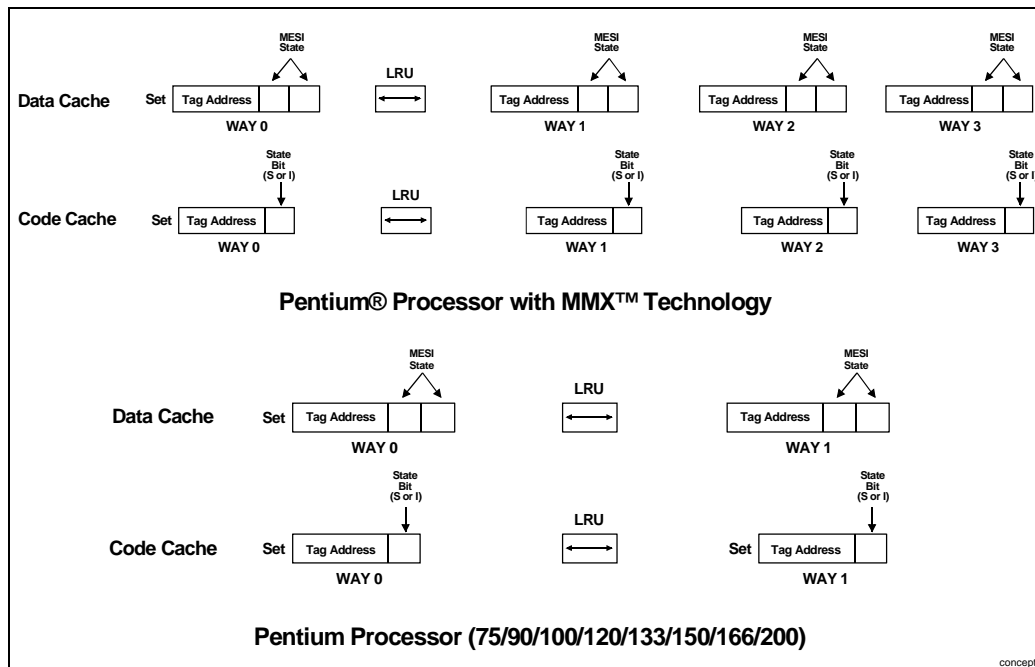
MESI State

MESI State

MESI State

MESI State

Data Cache

Set

Tag Address

LRU

Tag Address

Tag Address

Tag Address

WAY 0

WAY 1

WAY 2

WAY 3

State Bit (S or I)

State Bit (S or I)

State Bit (S or I)

State Bit (S or I)

Code Cache

Set

Tag Address

LRU

Tag Address

Tag Address

Tag Address

WAY 0

WAY 1

WAY 2

WAY 3

Pentium® Processor with MMX™ Technology

MESI State

MESI State

Data Cache

Set

Tag Address

LRU

Tag Address

WAY 0

WAY 1

State Bit (S or I)

State Bit (S or I)

Code Cache

Set

Tag Address

LRU

Set

Tag Address

WAY 0

WAY 1

Pentium Processor (75/90/100/120/133/150/166/200)

concept